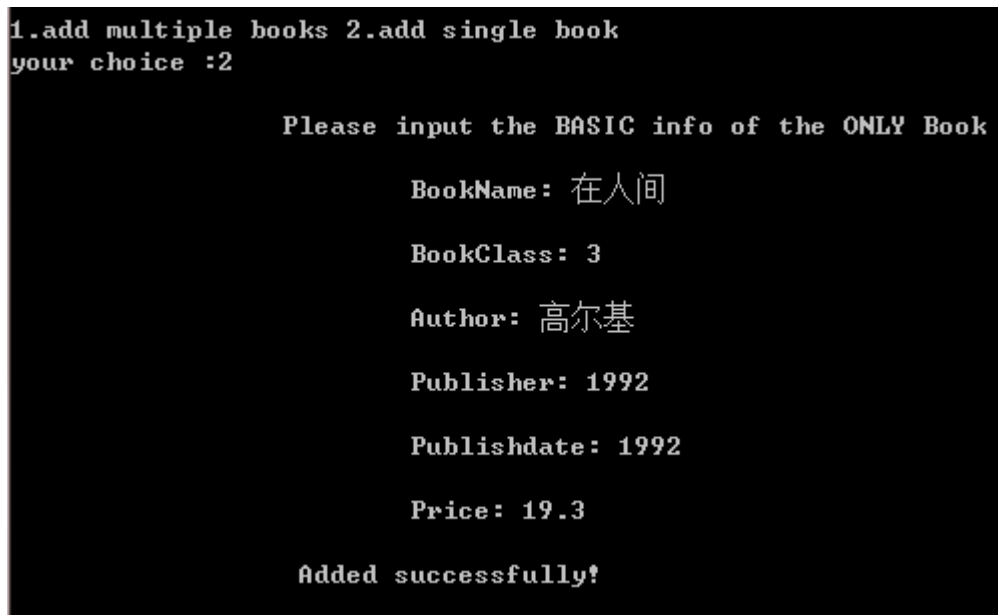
1.add multiple books 2.add single book
your choice :2

Please input the BASIC info of the ONLY Book

BookName: 在人间

BookClass: 3

Author: 高尔基

Publisher: 1992

Publishdate: 1992

Price: 19.3

Added successfully!